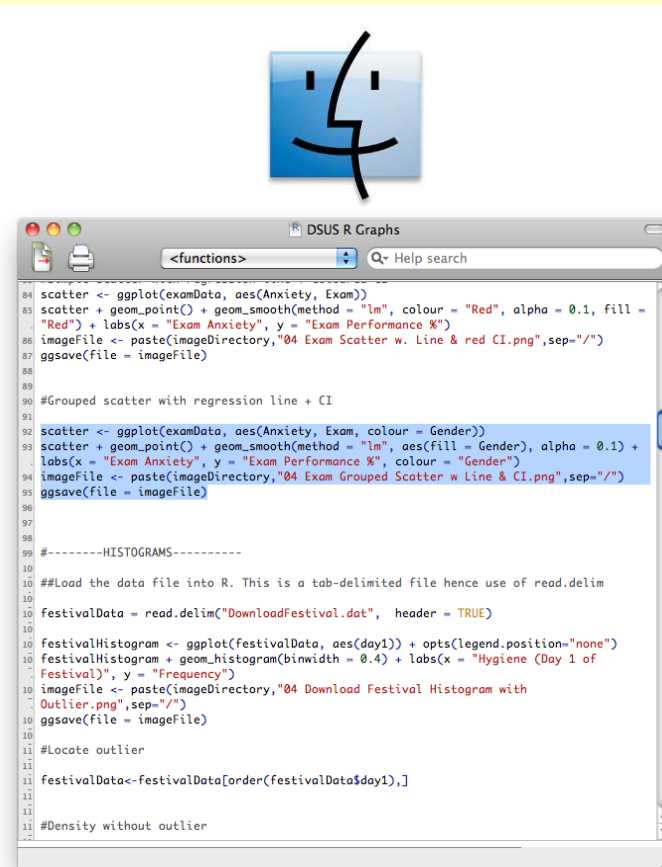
DSUS R Graphs

<functions>

Help search

84 scatter <- ggplot(examData, aes(Anxiety, Exam))
85 scatter + geom_point() + geom_smooth(method = "lm", colour = "Red", alpha = 0.1, fill = "Red") + labs(x = "Exam Anxiety", y = "Exam Performance %")
86 imageFile <- paste(imageDirectory,"04 Exam Scatter w. Line & red CI.png",sep="/")
87 ggsave(file = imageFile)
88
89
90 #Grouped scatter with regression line + CI
91
92 scatter <- ggplot(examData, aes(Anxiety, Exam, colour = Gender))
93 scatter + geom_point() + geom_smooth(method = "lm", aes(fill = Gender), alpha = 0.1) + labs(x = "Exam Anxiety", y = "Exam Performance %", colour = "Gender")
94 imageFile <- paste(imageDirectory,"04 Exam Grouped Scatter w Line & CI.png",sep="/")
95 ggsave(file = imageFile)
96
97
98
99 #--------HISTOGRAMS----------
10
10 ##Load the data file into R. This is a tab-delimited file hence use of read.delim
10
10 festivalData = read.delim("DownloadFestival.dat", header = TRUE)
10
10 festivalHistogram <- ggplot(festivalData, aes(day1)) + opts(legend.position="none")
10 festivalHistogram + geom_histogram(binwidth = 0.4) + labs(x = "Hygiene (Day 1 of Festival)", y = "Frequency")
10 imageFile <- paste(imageDirectory,"04 Download Festival Histogram with Outlier.png",sep="/")
10 ggsave(file = imageFile)
10
11 #Locate outlier
11
11 festivalData<-festivalData[order(festivalData$day1),]
11
11
11 #Density without outlier